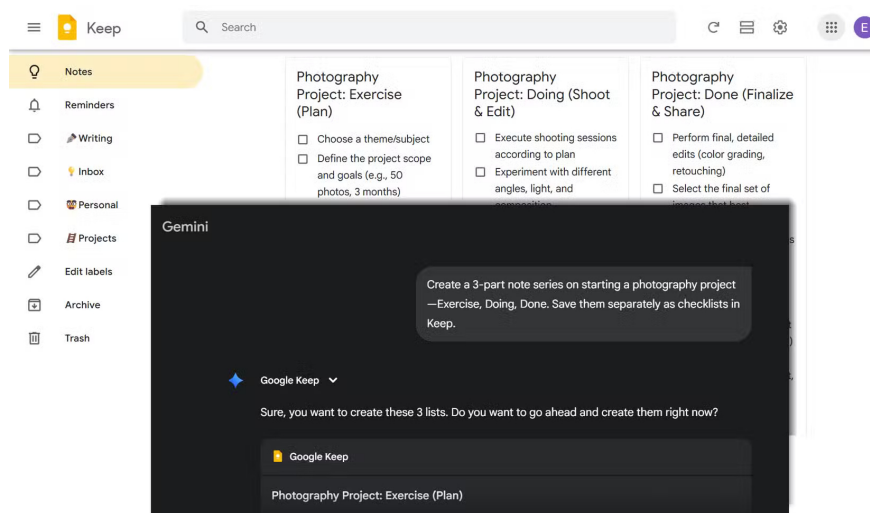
Keep

Search

E

Notes

Reminders

Writing

Inbox

Personal

Projects

Edit labels

Archive

Trash

Photography Project: Exercise (Plan)

☐ Choose a theme/subject

☐ Define the project scope and goals (e.g., 50 photos, 3 months)

Photography Project: Doing (Shoot & Edit)

☐ Execute shooting sessions according to plan

☐ Experiment with different angles, light, and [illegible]

Photography Project: Done (Finalize & Share)

☐ Perform final, detailed edits (color grading, retouching)

☐ Select the final set of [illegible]

Gemini

Create a 3-part note series on starting a photography project—Exercise, Doing, Done. Save them separately as checklists in Keep.

Google Keep

Sure, you want to create these 3 lists. Do you want to go ahead and create them right now?

Google Keep

Photography Project: Exercise (Plan)